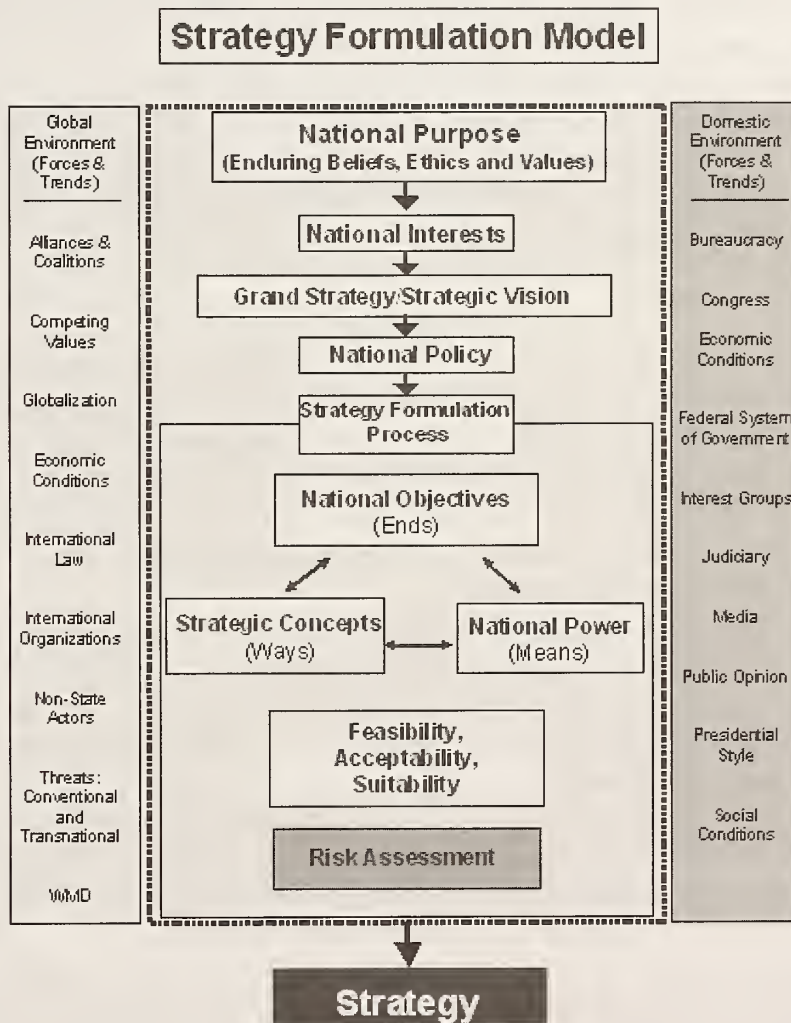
Strategy Formulation Model

Global Environment (Forces & Trends)

Alliances & Coalitions

Competing Values

Globalization

Economic Conditions

International Law

International Organizations

Non-State Actors

Threats: Conventional and Transnational

WMD

National Purpose (Enduring Beliefs, Ethics and Values)

National Interests

Grand Strategy/Strategic Vision

National Policy

Strategy Formulation Process

National Objectives (Ends)

Strategic Concepts (Ways)

National Power (Means)

Feasibility, Acceptability, Suitability

Risk Assessment

Domestic Environment (Forces & Trends)

Bureaucracy

Congress

Economic Conditions

Federal System of Government

Interest Groups

Judiciary

Media

Public Opinion

Presidential Style

Social Conditions

Strategy